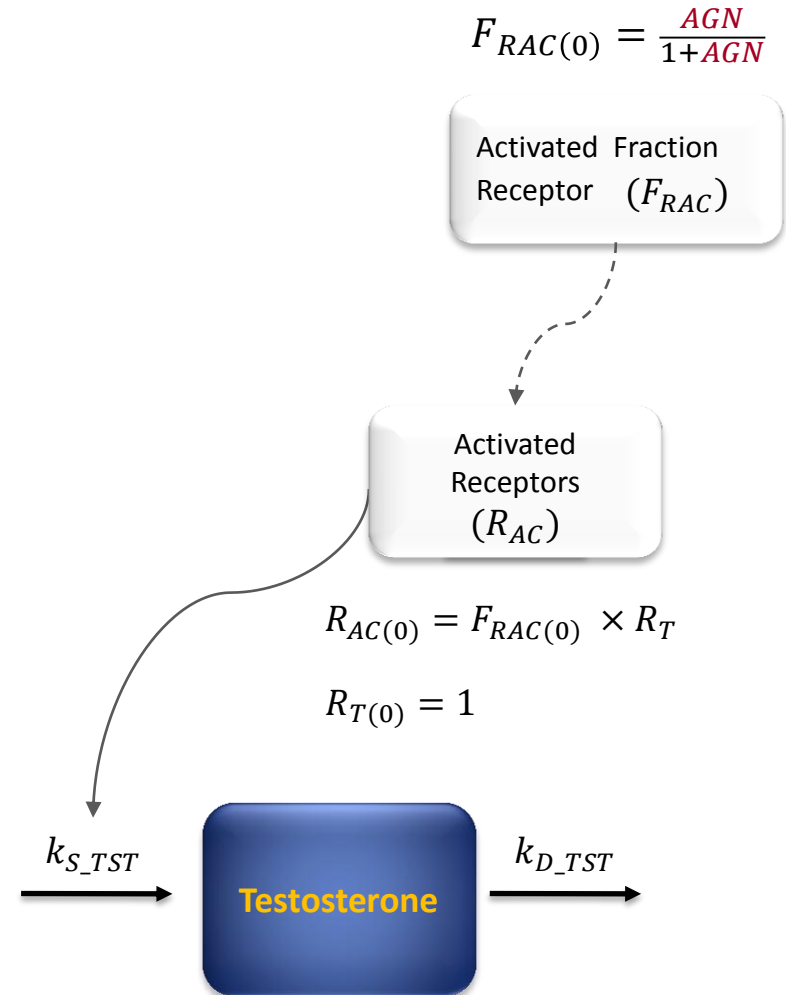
$F_{RAC(0)} = \frac{AGN}{1+AGN}$

Activated Fraction Receptor $(F_{RAC})$

Activated Receptors $(R_{AC})$

$R_{AC(0)} = F_{RAC(0)} \times R_T$

$R_{T(0)} = 1$

$k_{S\_TST}$

Testosterone

$k_{D\_TST}$